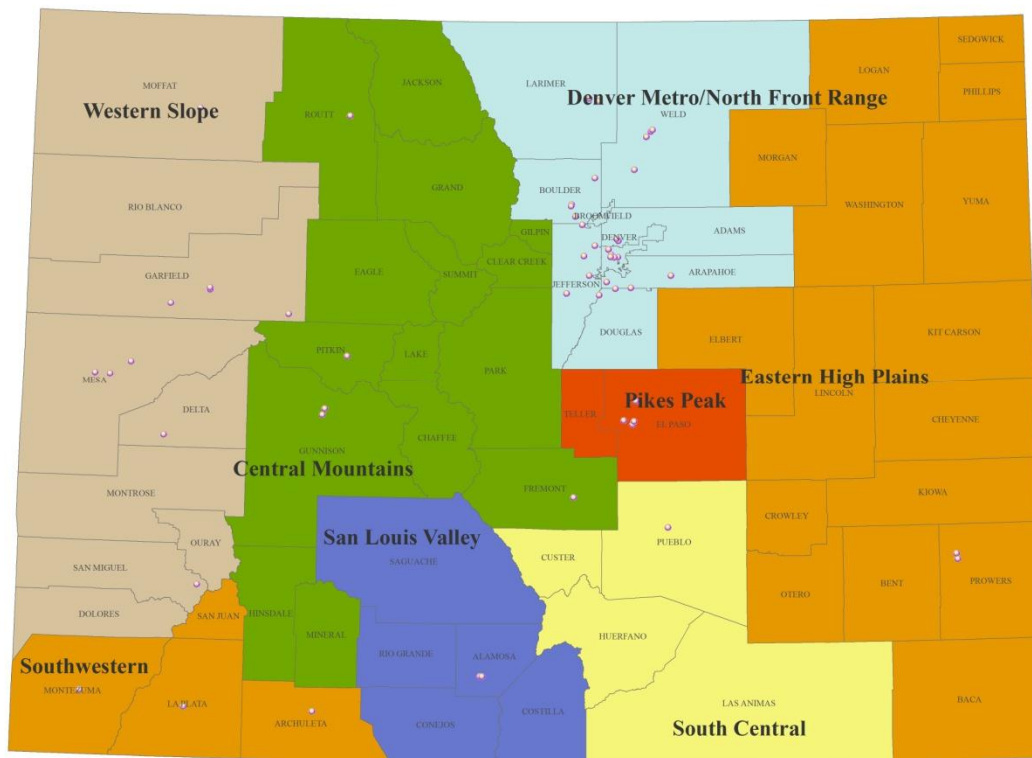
MOFFAT
Western Slope
ROUTT
JACKSON
LARIMER
Denver Metro/North Front Range
WELD
LOGAN
SEDGWICK
PHILLIPS
MORGAN
GRAND
BOULDER
BROOMFIELD
RIO BLANCO
WASHINGTON
YUMA
GILPIN
DENVER
ADAMS
CLEAR CREEK
EAGLE
SUMMIT
GARFIELD
JEFFERSON
ARAPAHOE
DOUGLAS
ELBERT
KIT CARSON
PITKIN
LAKE
MESA
PARK
Eastern High Plains
LINCOLN
Pikes Peak
TELLER
EL PASO
DELTA
CHAFFEE
CHEYENNE
GUNNISON
Central Mountains
FREMONT
KIOWA
MONTROSE
San Louis Valley
CROWLEY
OURAY
SAGUACHE
CUSTER
PUEBLO
SAN MIGUEL
PROWERS
BENT
OTERO
DOLORES
SAN JUAN
HINSDALE
MINERAL
HUERFANO
RIO GRANDE
ALAMOSA
Southwestern
MONTEZUMA
LA PLATA
LAS ANIMAS
BACA
ARCHULETA
CONEJOS
COSTILLA
South Central